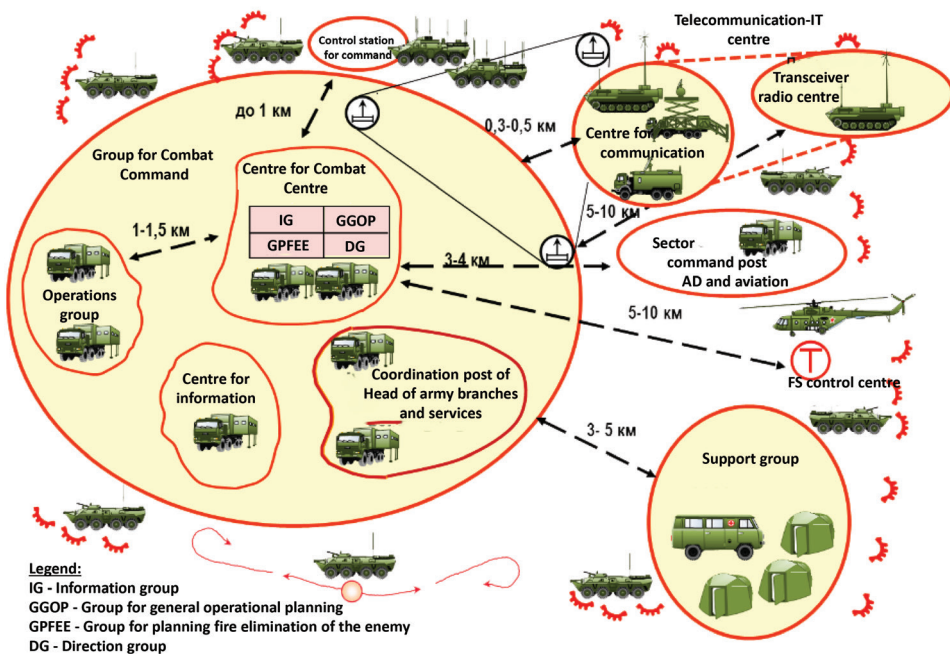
Control station for command

Telecommunication-IT centre

Transceiver radio centre

до 1 км

0,3-0,5 км

Centre for communication

Group for Combat Command

Centre for Combat Centre

| IG | GGOP |
|---|---|
| GPFEE | DG |

1-1,5 км

5-10 км

Sector command post AD and aviation

Operations group

3-4 км

5-10 км

Centre for information

Coordination post of Head of army branches and services

FS control centre

3- 5 км

Support group

Legend:
IG - Information group
GGOP - Group for general operational planning
GPFEE - Group for planning fire elimination of the enemy
DG - Direction group